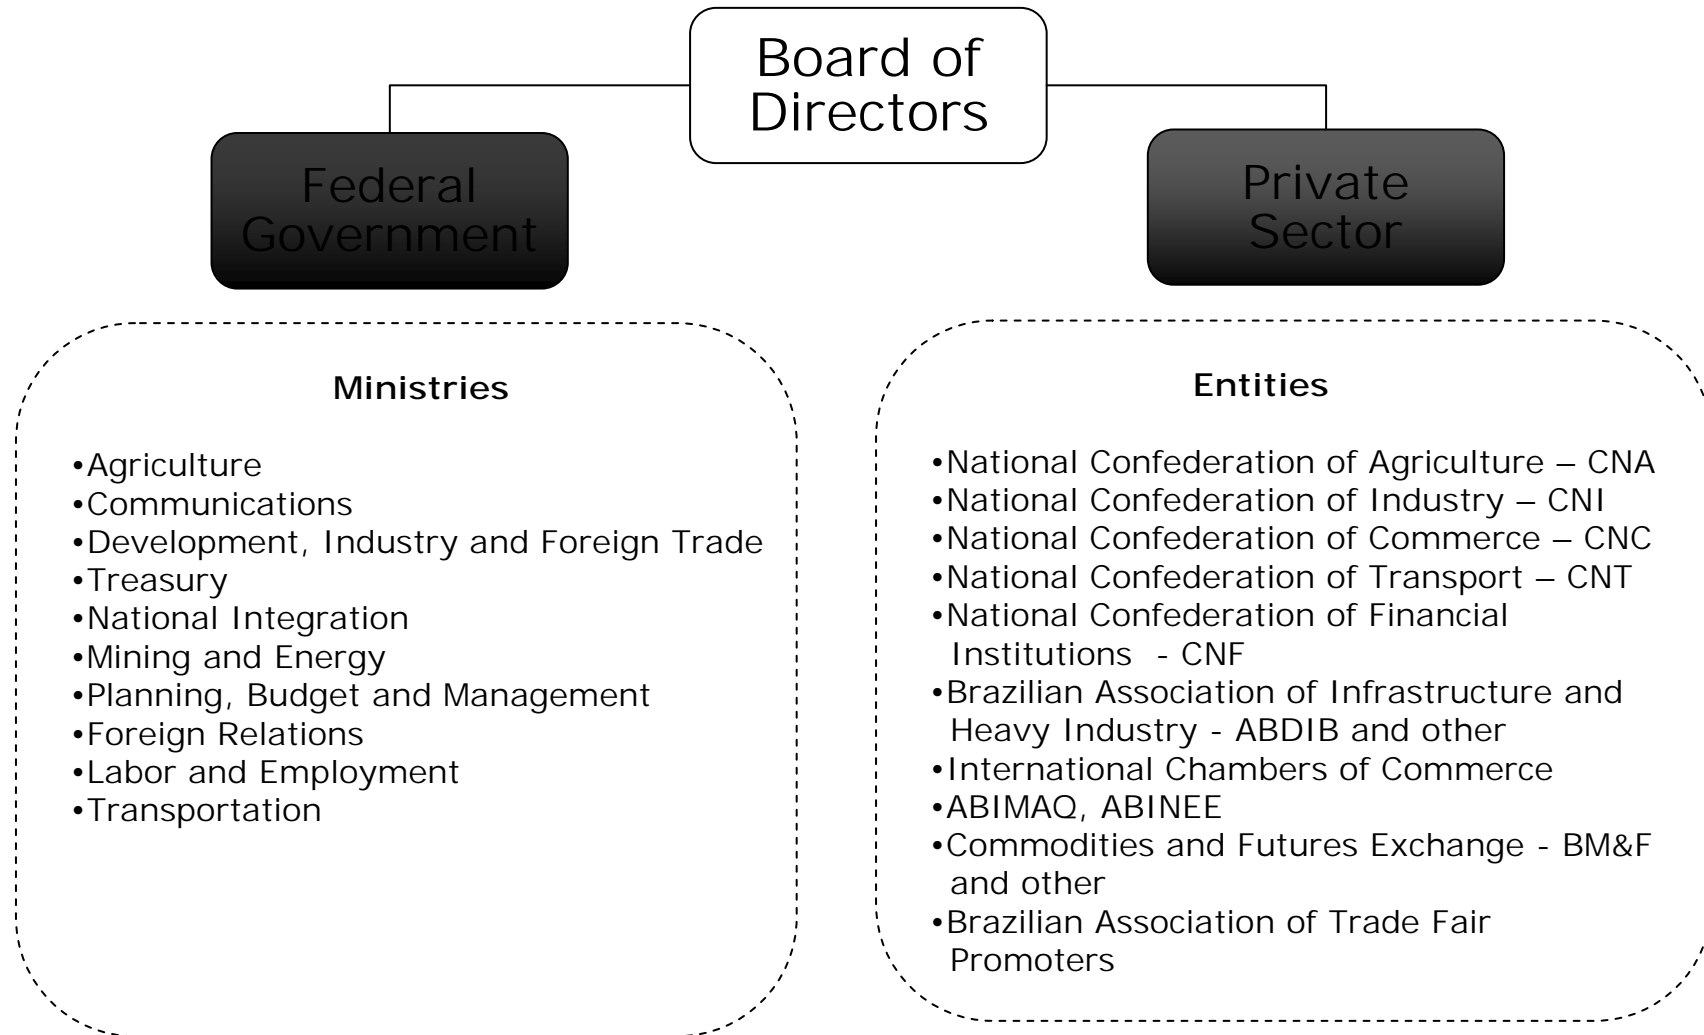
Board of Directors

Federal Government

Private Sector

**Ministries**

•Agriculture
•Communications
•Development, Industry and Foreign Trade
•Treasury
•National Integration
•Mining and Energy
•Planning, Budget and Management
•Foreign Relations
•Labor and Employment
•Transportation

**Entities**

•National Confederation of Agriculture – CNA
•National Confederation of Industry – CNI
•National Confederation of Commerce – CNC
•National Confederation of Transport – CNT
•National Confederation of Financial Institutions - CNF
•Brazilian Association of Infrastructure and Heavy Industry - ABDIB and other
•International Chambers of Commerce
•ABIMAQ, ABINEE
•Commodities and Futures Exchange - BM&F and other
•Brazilian Association of Trade Fair Promoters